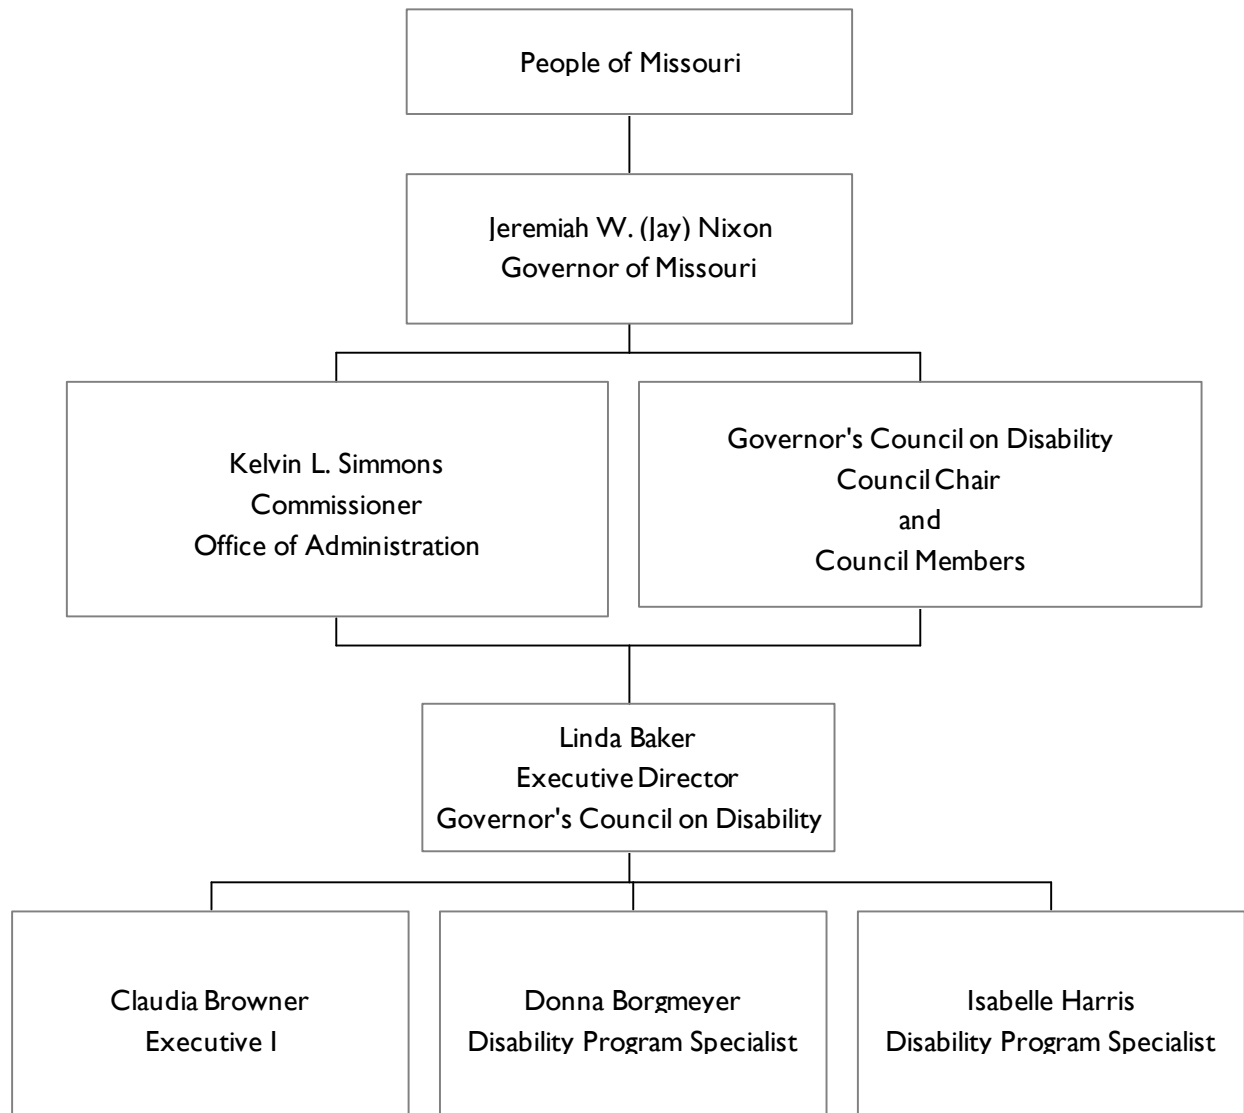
People of Missouri

Jeremiah W. (Jay) Nixon
Governor of Missouri

Kelvin L. Simmons
Commissioner
Office of Administration

Governor's Council on Disability
Council Chair
and
Council Members

Linda Baker
Executive Director
Governor's Council on Disability

Claudia Browner
Executive I

Donna Borgmeyer
Disability Program Specialist

Isabelle Harris
Disability Program Specialist